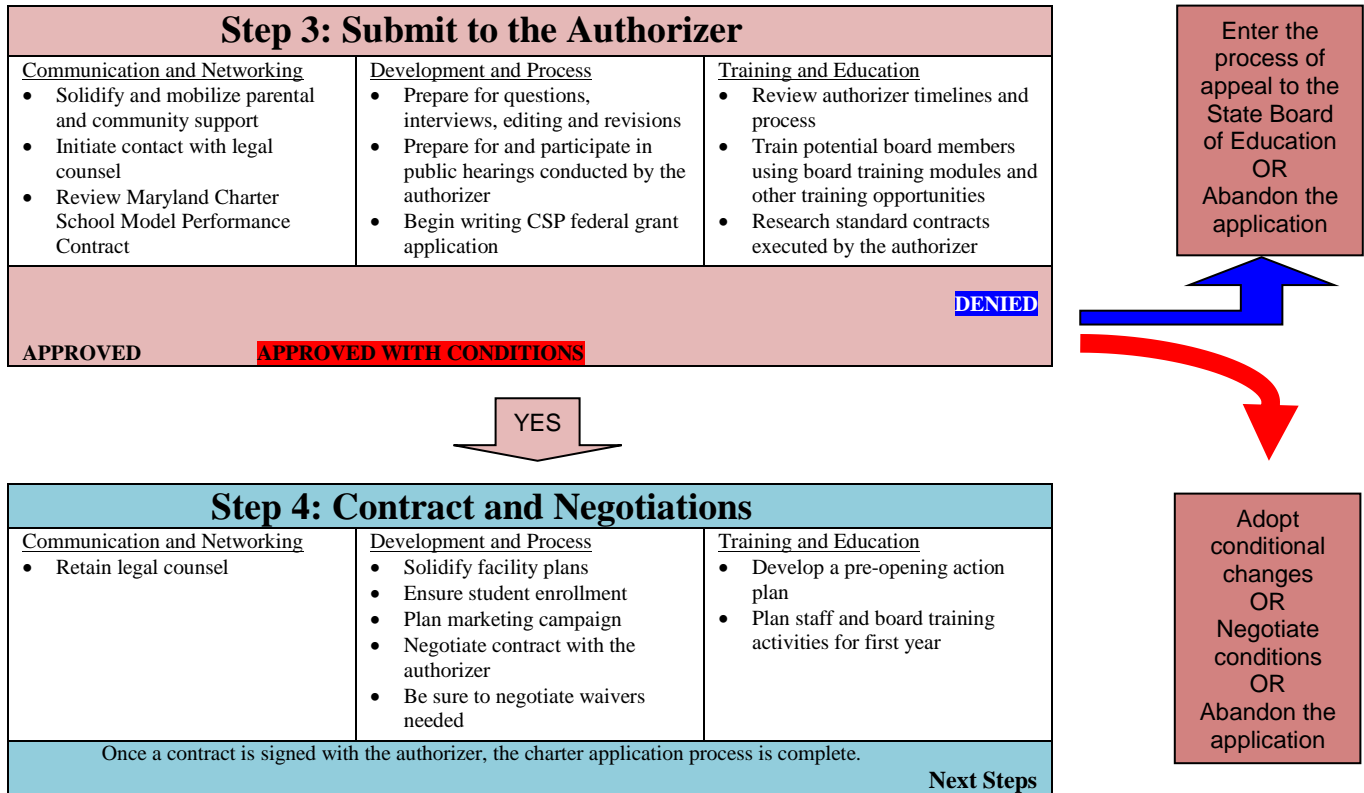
Step 3: Submit to the Authorizer

| Communication and Networking | Development and Process | Training and Education |
|---|---|---|
| • Solidify and mobilize parental and community support<br>• Initiate contact with legal counsel<br>• Review Maryland Charter School Model Performance Contract | • Prepare for questions, interviews, editing and revisions<br>• Prepare for and participate in public hearings conducted by the authorizer<br>• Begin writing CSP federal grant application | • Review authorizer timelines and process<br>• Train potential board members using board training modules and other training opportunities<br>• Research standard contracts executed by the authorizer |

DENIED

APPROVED APPROVED WITH CONDITIONS

Enter the process of appeal to the State Board of Education OR Abandon the application

YES

Step 4: Contract and Negotiations

| Communication and Networking | Development and Process | Training and Education |
|---|---|---|
| • Retain legal counsel | • Solidify facility plans<br>• Ensure student enrollment<br>• Plan marketing campaign<br>• Negotiate contract with the authorizer<br>• Be sure to negotiate waivers needed | • Develop a pre-opening action plan<br>• Plan staff and board training activities for first year |

Once a contract is signed with the authorizer, the charter application process is complete.

Next Steps

Adopt conditional changes OR Negotiate conditions OR Abandon the application